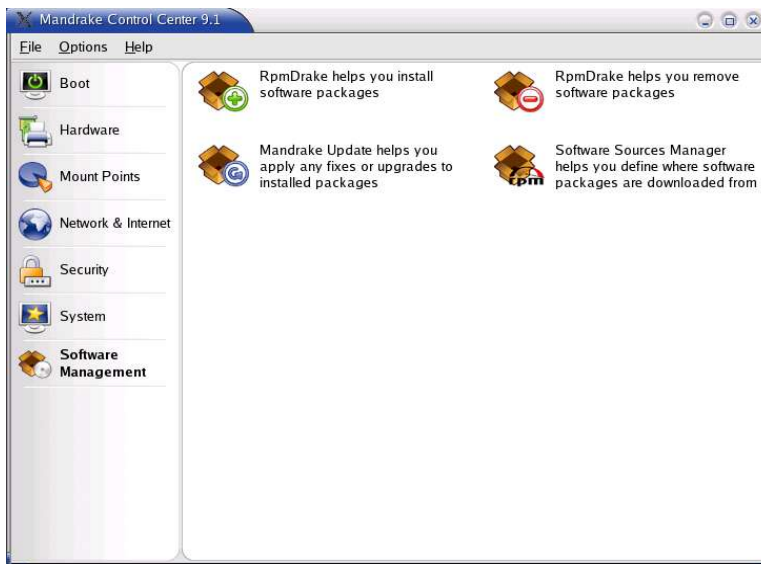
Mandrake Control Center 9.1

File Options Help

Boot

Hardware

Mount Points

Network & Internet

Security

System

Software Management

RpmDrake helps you install software packages

RpmDrake helps you remove software packages

Mandrake Update helps you apply any fixes or upgrades to installed packages

rpm

Software Sources Manager helps you define where software packages are downloaded from